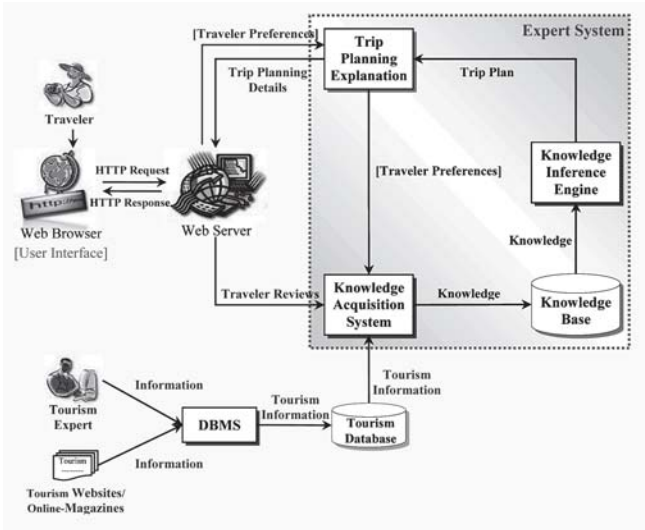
Expert System

[Traveler Preferences]

Trip Planning Explanation

Trip Planning Details

Trip Plan

Traveler

http://

HTTP Request

HTTP Response

Web Browser
[User Interface]

Web Server

[Traveler Preferences]

Knowledge Inference Engine

Knowledge

Traveler Reviews

Knowledge Acquisition System

Knowledge

Knowledge Base

Tourism Information

Information

Tourism Expert

DBMS

Tourism Information

Tourism Database

Tourism

Information

Tourism Websites/ Online-Magazines